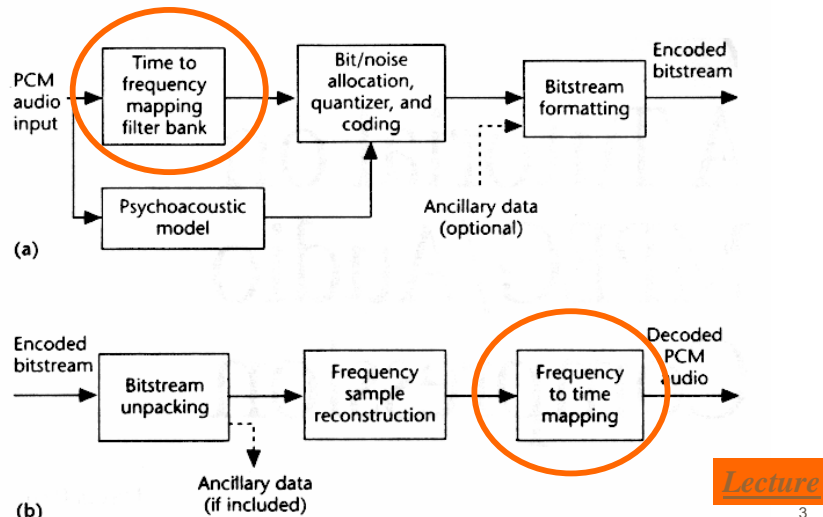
PCM audio input

Time to frequency mapping filter bank

Bit/noise allocation, quantizer, and coding

Bitstream formatting

Encoded bitstream

Psychoacoustic model

Ancillary data (optional)

(a)

Encoded bitstream

Bitstream unpacking

Frequency sample reconstruction

Frequency to time mapping

Decoded PCM audio

Ancillary data (if included)

(b)

Lecture

3